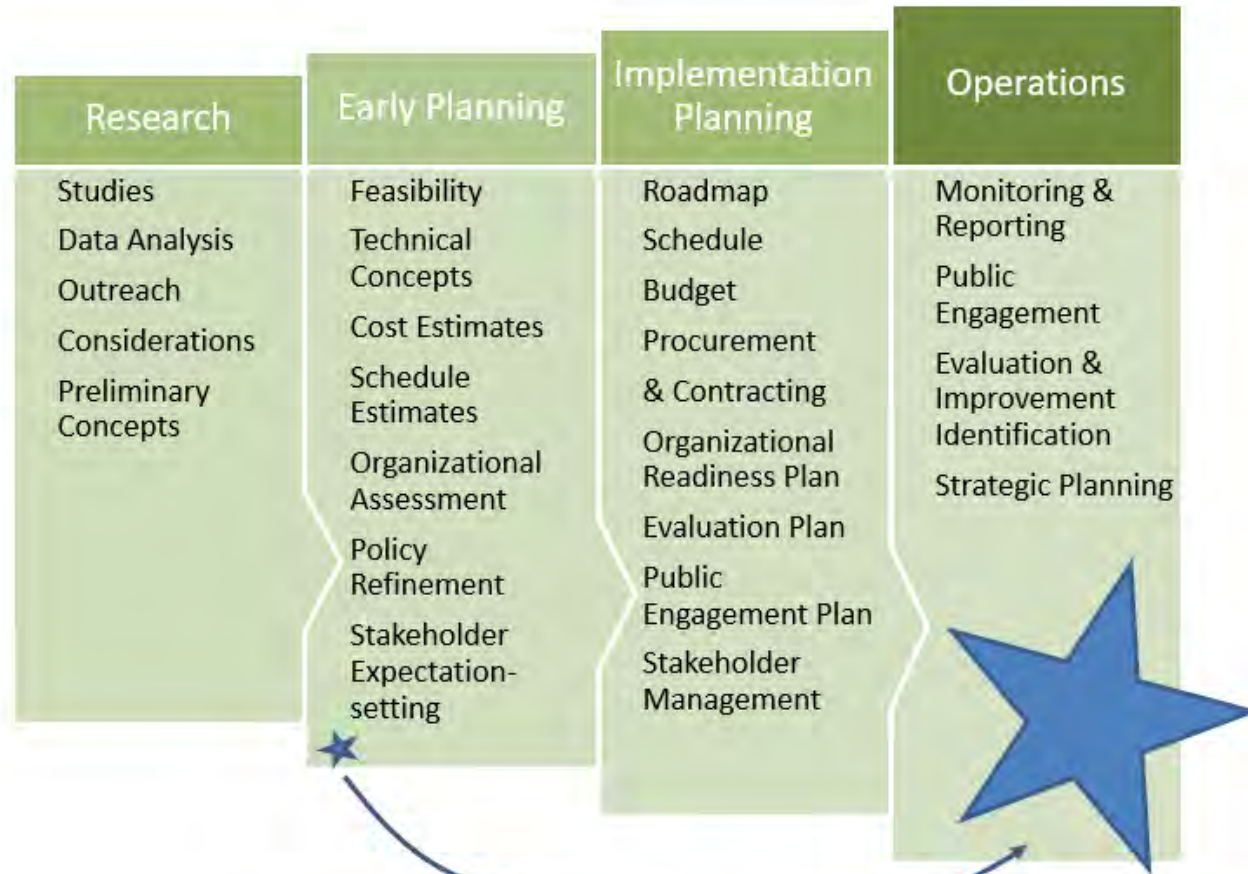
Research

Studies
Data Analysis
Outreach
Considerations
Preliminary Concepts

Early Planning

Feasibility
Technical Concepts
Cost Estimates
Schedule Estimates
Organizational Assessment
Policy Refinement
Stakeholder Expectation-setting

Implementation Planning

Roadmap
Schedule
Budget
Procurement
& Contracting
Organizational Readiness Plan
Evaluation Plan
Public Engagement Plan
Stakeholder Management

Operations

Monitoring & Reporting
Public Engagement
Evaluation & Improvement Identification
Strategic Planning